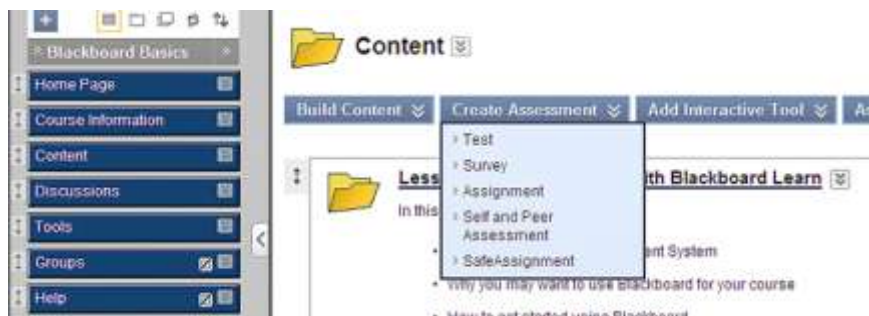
Blackboard Basics

Home Page

Course Information

Content

Discussions

Tools

Groups

Help

Content

Build Content

Create Assessment

Add Interactive Tool

A

Test

Survey

Assignment

Self and Peer Assessment

SafeAssignment

Less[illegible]th Blackboard Learn

In this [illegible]

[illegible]ent System

Why you may want to use Blackboard for your course

How to get started using Blackboard